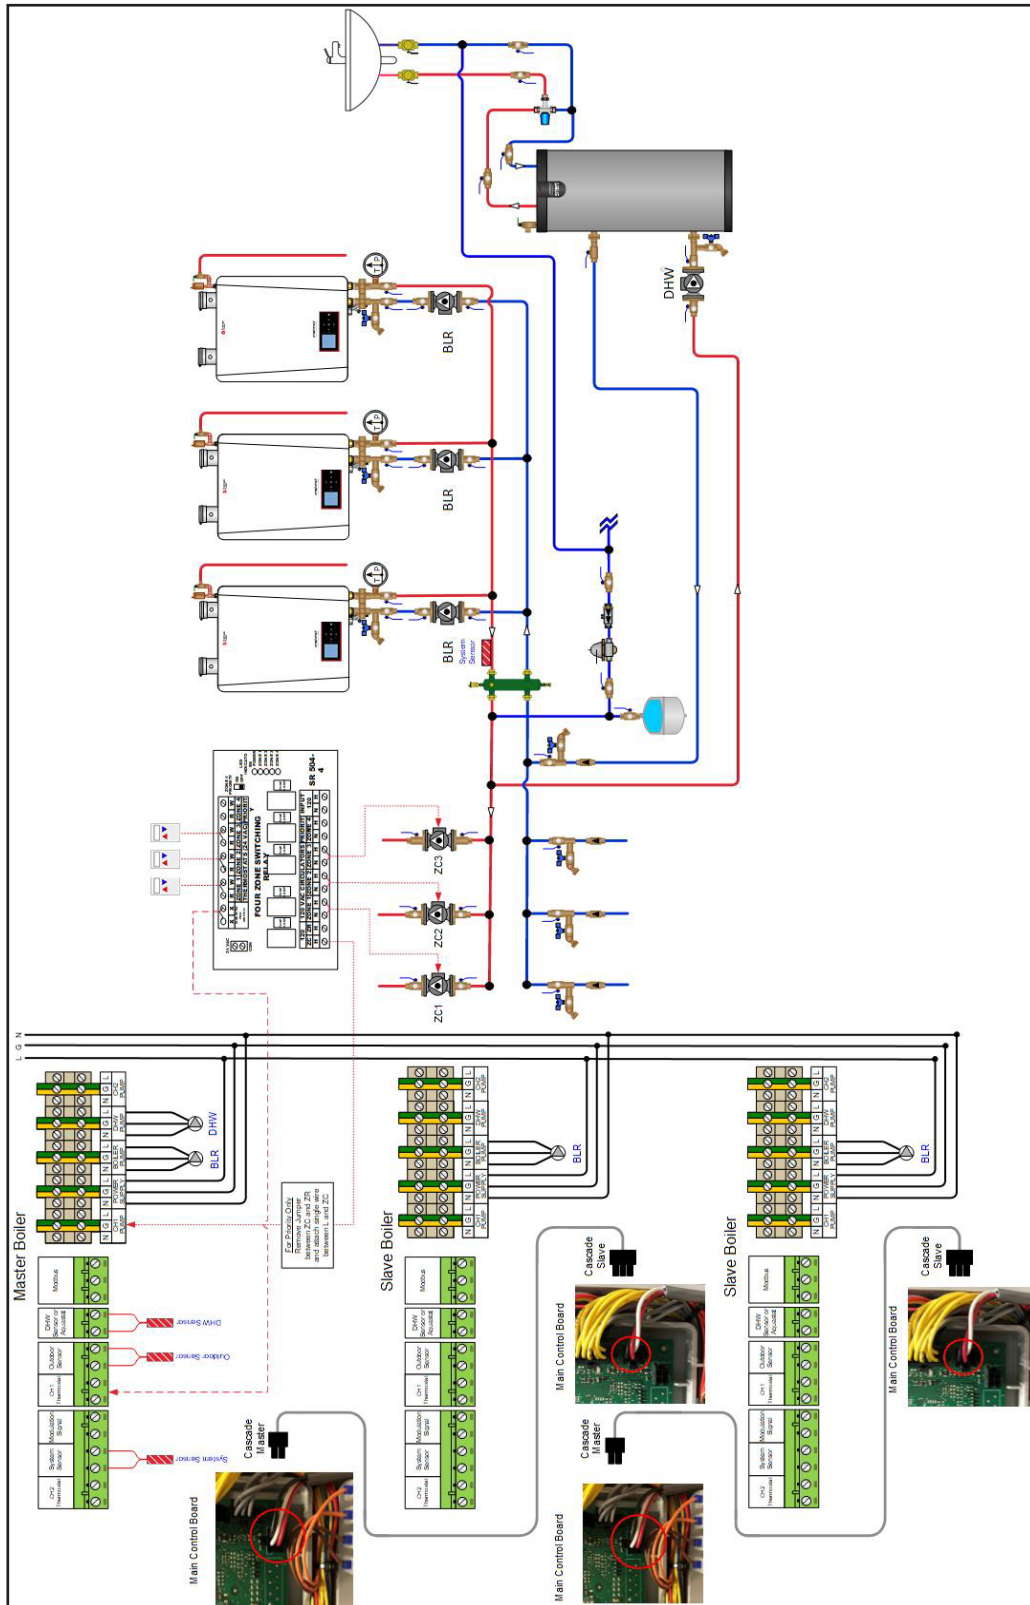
DHW

BLR

BLR

BLR

System Sensor

FOUR ZONE SWITCHING RELAY

SR 504-4

ZC3

ZC2

ZC1

N
L
G

Master Boiler

DHW

BLR

For Priority Only Remove Jumper between ZC and ZR and attach single wire between L and ZC

DHW Sensor

Outdoor Sensor

System Sensor

Cascade Master

Main Control Board

Slave Boiler

BLR

Cascade Slave

Main Control Board

Cascade Master

Main Control Board

Slave Boiler

BLR

Cascade Slave

Main Control Board